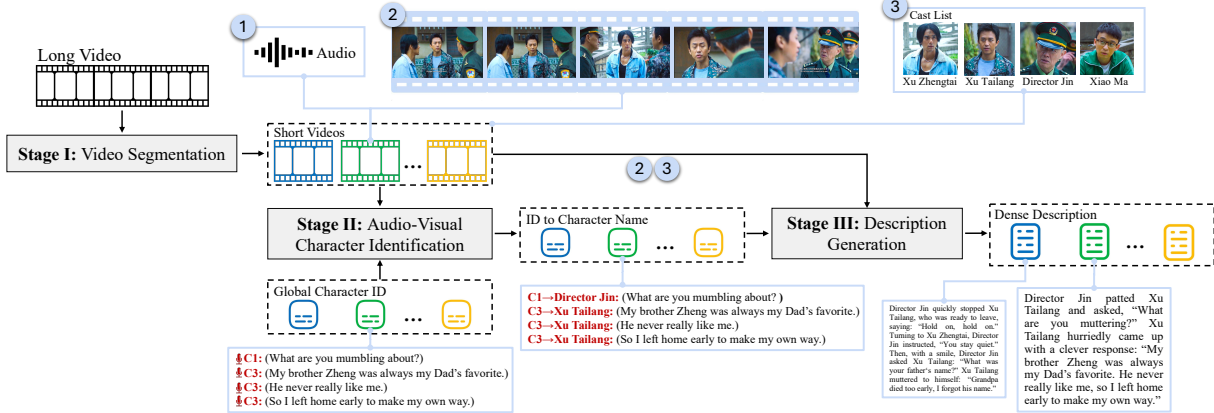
1

Audio

2

3

Cast List

Xu Zhengtai Xu Tailang Director Jin Xiao Ma

Long Video

Stage I: Video Segmentation

Short Videos

...

2 3

Stage II: Audio-Visual Character Identification

ID to Character Name

...

Stage III: Description Generation

Dense Description

...

Global Character ID

...

C1: (What are you mumbling about?)
C3: (My brother Zheng was always my Dad's favorite.)
C3: (He never really like me.)
C3: (So I left home early to make my own way.)

C1→Director Jin: (What are you mumbling about? )
C3→Xu Tailang: (My brother Zheng was always my Dad's favorite.)
C3→Xu Tailang: (He never really like me.)
C3→Xu Tailang: (So I left home early to make my own way.)

Director Jin quickly stopped Xu Tailang, who was ready to leave, saying: "Hold on, hold on." Turning to Xu Zhengtai, Director Jin instructed, "You stay quiet." Then, with a smile, Director Jin asked Xu Tailang: "What was your father's name?" Xu Tailang muttered to himself: "Grandpa died too early, I forgot his name."

Director Jin patted Xu Tailang and asked, "What are you muttering?" Xu Tailang hurriedly came up with a clever response: "My brother Zheng was always my Dad's favorite. He never really like me, so I left home early to make my own way."